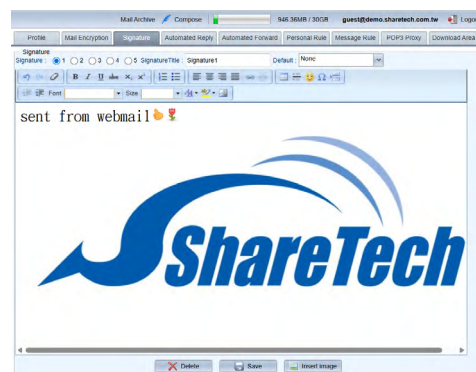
Mail Archive Compose 946.36MB / 30GB guest@demo.sharetech.com.tw Logout

Profile Mail Encryption Signature Automated Reply Automated Forward Personal Rule Message Rule POP3 Proxy Download Area

Signature

Signature : 1 2 3 4 5 SignatureTitle : Signature1 Default : None

Font Size

sent from webmail

ShareTech

Delete Save Insert image